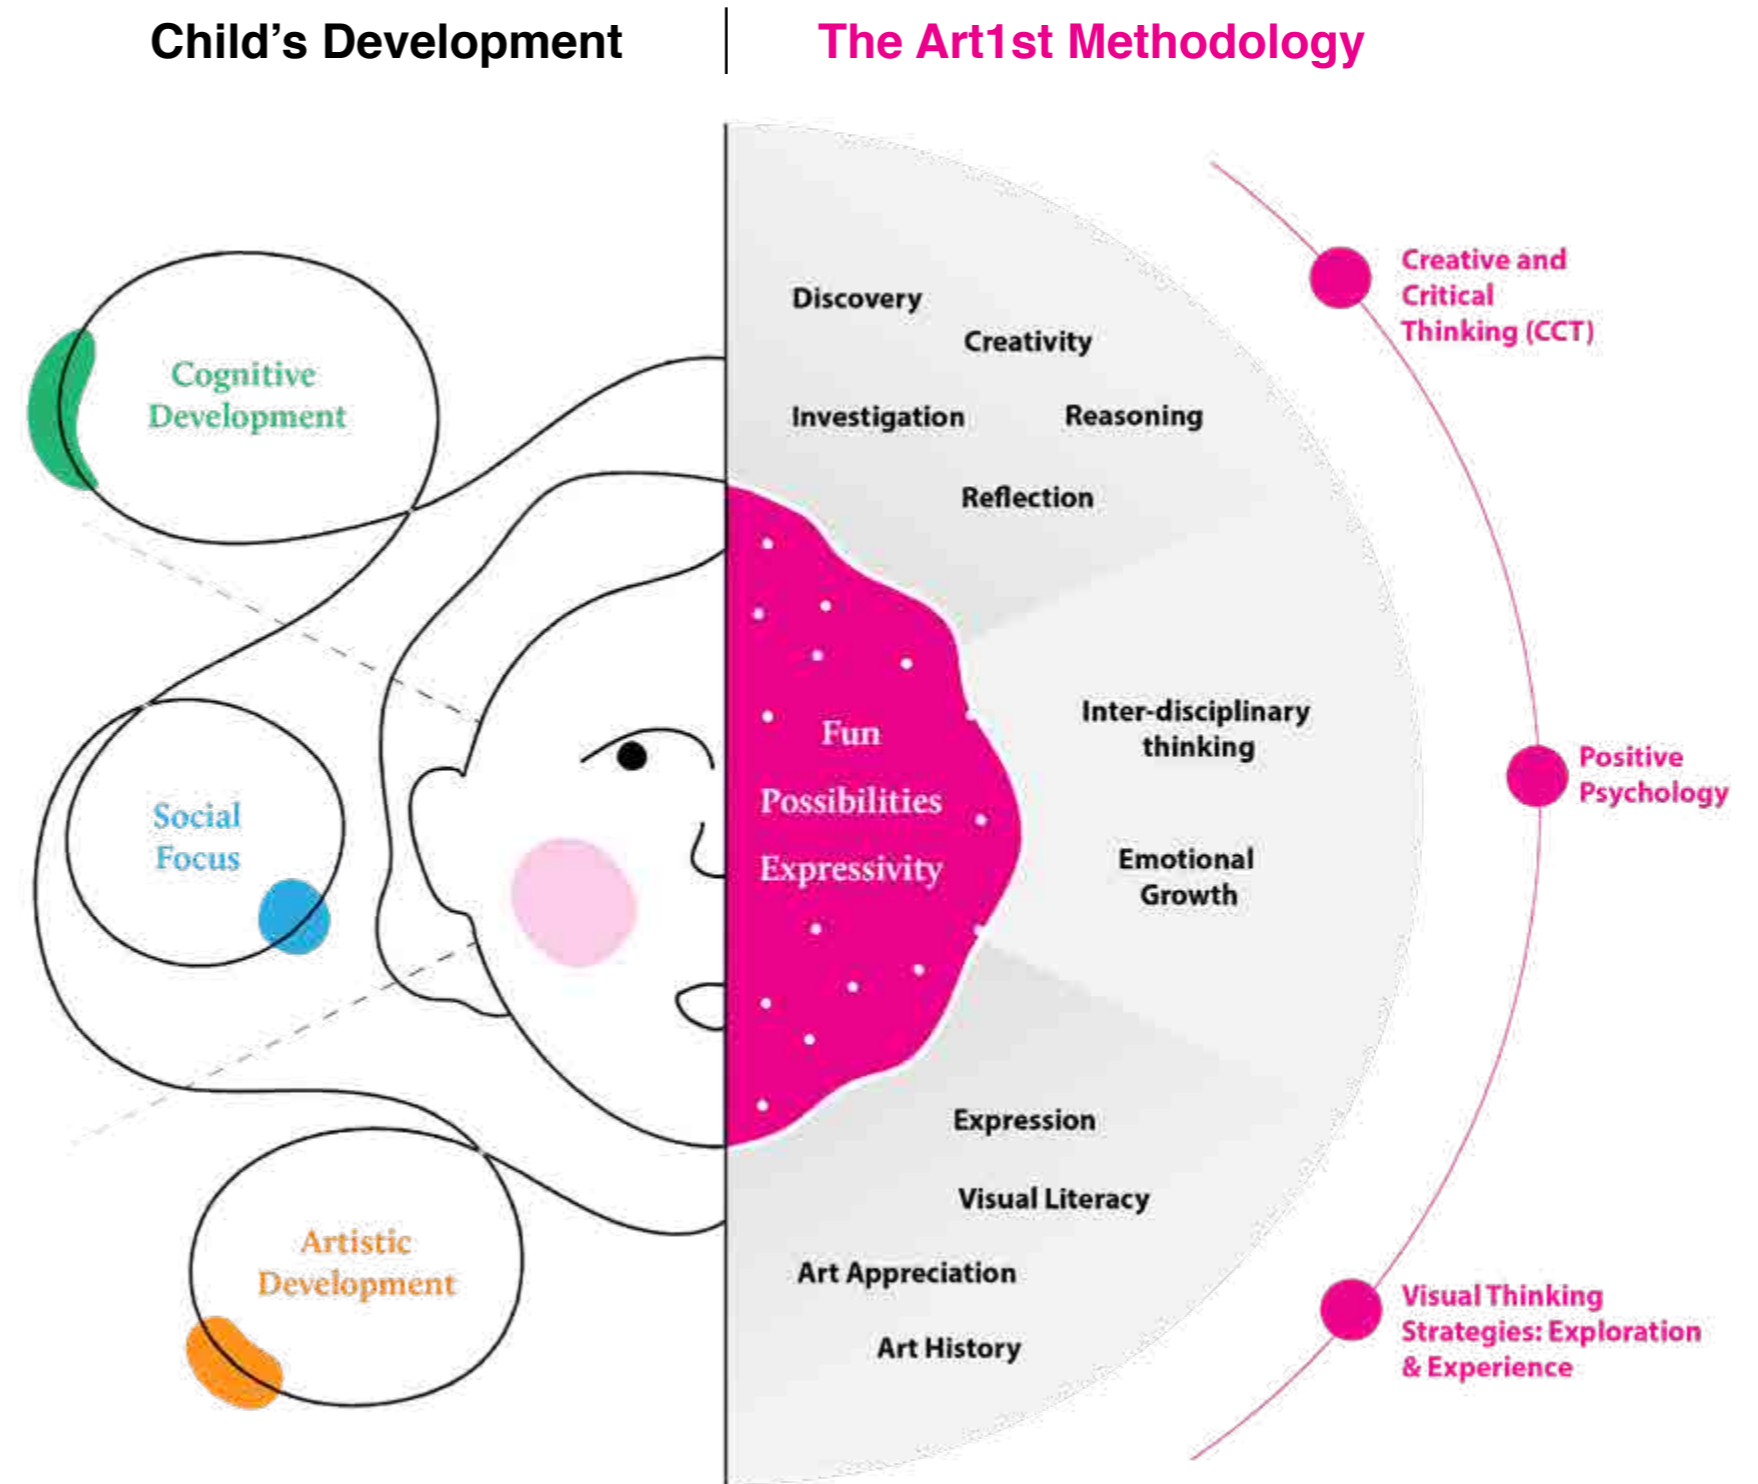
Child’s Development

The Art1st Methodology

Cognitive Development

Social Focus

Artistic Development

Discovery

Creativity

Investigation

Reasoning

Reflection

Fun

Possibilities

Expressivity

Inter-disciplinary thinking

Emotional Growth

Expression

Visual Literacy

Art Appreciation

Art History

Creative and Critical Thinking (CCT)

Positive Psychology

Visual Thinking Strategies: Exploration & Experience